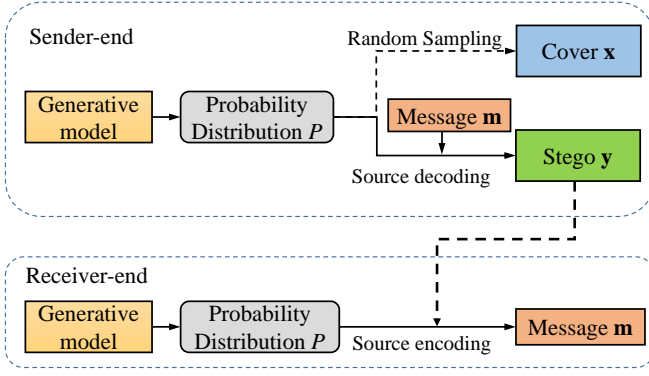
Sender-end

Random Sampling

Cover **x**

Generative model

Probability Distribution $P$

Message **m**

Stego **y**

Source decoding

Receiver-end

Generative model

Probability Distribution $P$

Source encoding

Message **m**